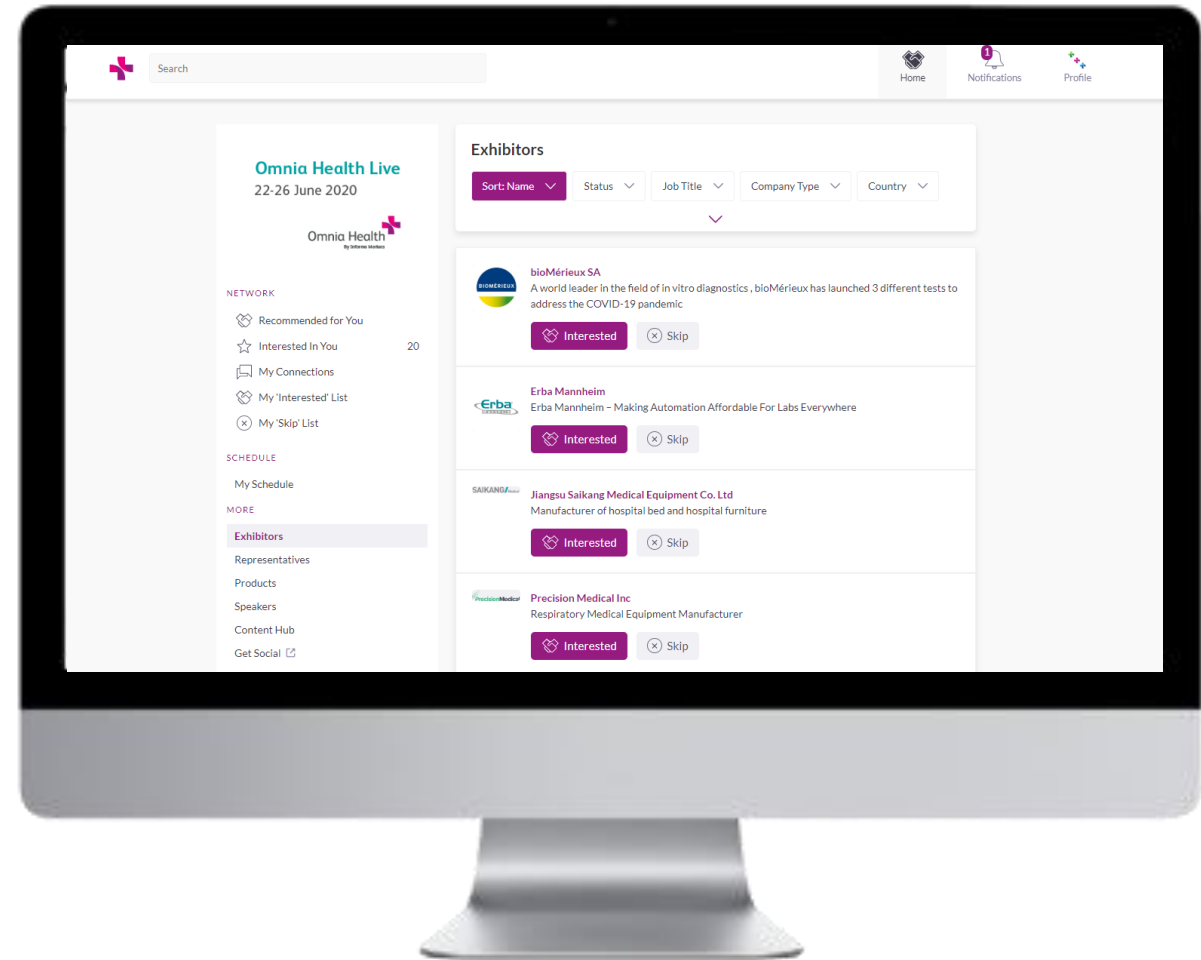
Search

Home

1

Notifications

Profile

Omnia Health Live
22-26 June 2020

Omnia Health
By Informa Markets

NETWORK

Recommended for You

Interested In You 20

My Connections

My 'Interested' List

My 'Skip' List

SCHEDULE

My Schedule

MORE

Exhibitors

Representatives

Products

Speakers

Content Hub

Get Social

Exhibitors

Sort: Name

Status

Job Title

Company Type

Country

BIOMÉRIEUX

bioMérieux SA
A world leader in the field of in vitro diagnostics , bioMérieux has launched 3 different tests to address the COVID-19 pandemic

Interested

Skip

Erba

Erba Mannheim
Erba Mannheim – Making Automation Affordable For Labs Everywhere

Interested

Skip

SAIKANG

Jiangsu Saikang Medical Equipment Co. Ltd
Manufacturer of hospital bed and hospital furniture

Interested

Skip

PrecisionMedical

Precision Medical Inc
Respiratory Medical Equipment Manufacturer

Interested

Skip